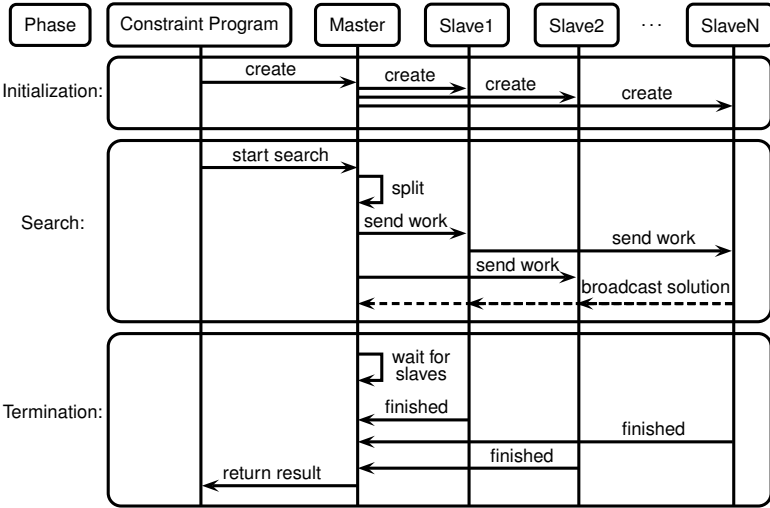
Phase

Constraint Program

Master

Slave1

Slave2

...

SlaveN

Initialization:

create

create

create

create

Search:

start search

split

send work

send work

send work

broadcast solution

Termination:

wait for slaves

finished

finished

finished

return result